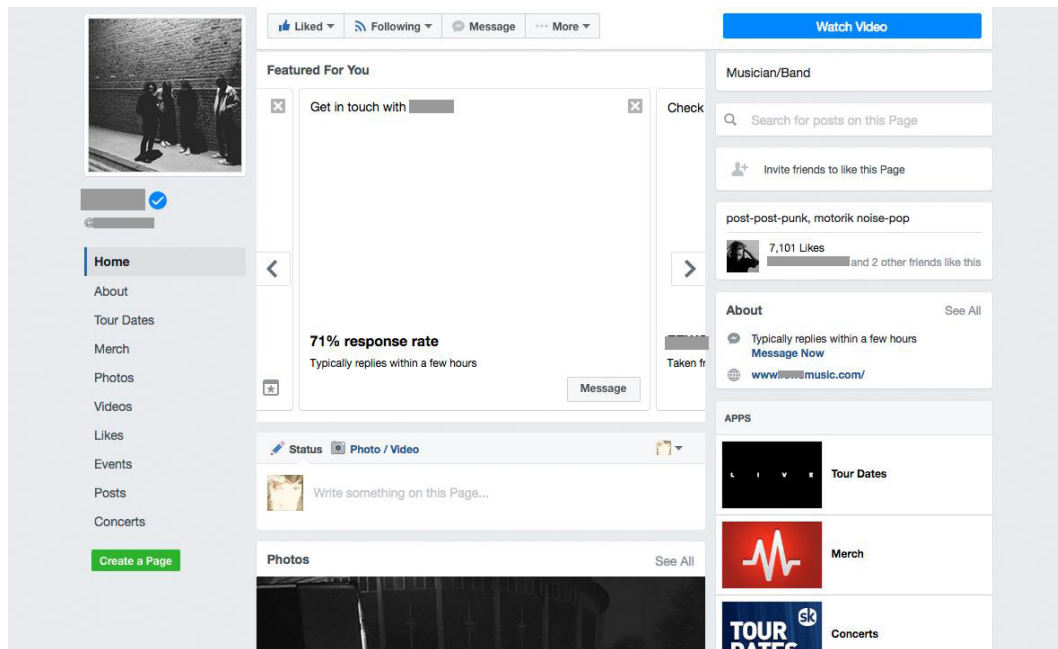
Liked ▾ Following ▾ Message ··· More ▾

Watch Video

Featured For You

Get in touch with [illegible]

Check

71% response rate

Typically replies within a few hours

Message

Taken fr

Musician/Band

Search for posts on this Page

Invite friends to like this Page

post-post-punk, motorik noise-pop

7,101 Likes

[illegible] and 2 other friends like this

About

See All

Typically replies within a few hours

Message Now

www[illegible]music.com/

APPS

L I V E

Tour Dates

Merch

TOUR DATES

sk

Concerts

@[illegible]

Home

About

Tour Dates

Merch

Photos

Videos

Likes

Events

Posts

Concerts

Create a Page

Status Photo / Video

Write something on this Page...

Photos

See All